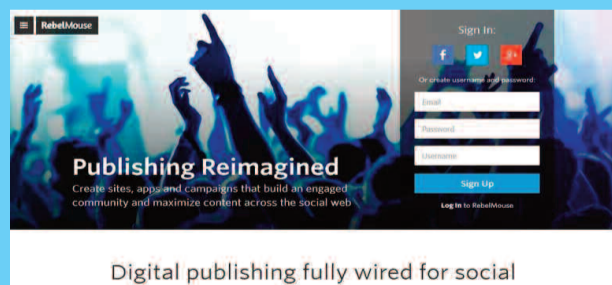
RebelMouse

Sign In:

f

g+

Or create username and password:

Email

Password

Username

Sign Up

Log In to RebelMouse

Publishing Reimagined

Create sites, apps and campaigns that build an engaged community and maximize content across the social web

Digital publishing fully wired for social